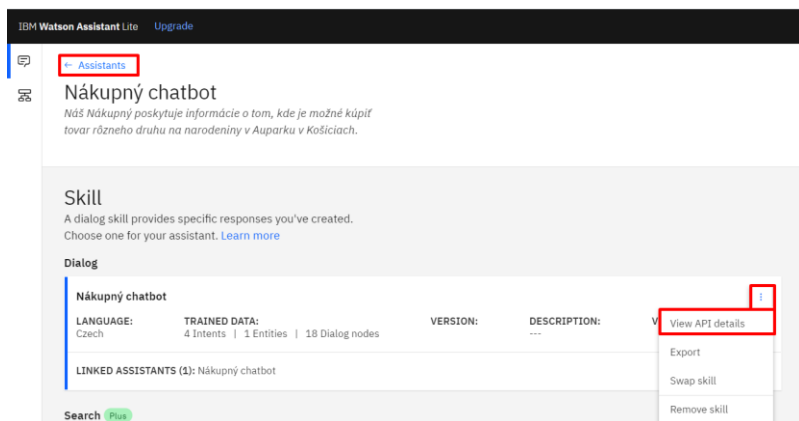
IBM Watson Assistant Lite Upgrade

← Assistants

Nákupný chatbot

Náš Nákupný poskytuje informácie o tom, kde je možné kúpiť tovar rôzneho druhu na narodeniny v Auparku v Košiciach.

Skill

A dialog skill provides specific responses you've created. Choose one for your assistant. Learn more

Dialog

Nákupný chatbot

LANGUAGE: Czech

TRAINED DATA: 4 Intents | 1 Entities | 18 Dialog nodes

VERSION:

DESCRIPTION: ---

V

View API details

Export

Swap skill

Remove skill

LINKED ASSISTANTS (1): Nákupný chatbot

Search Plus